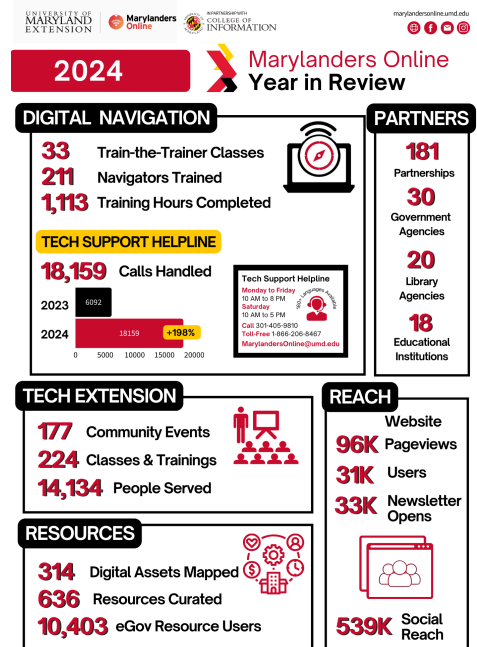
UNIVERSITY OF MARYLAND EXTENSION

Marylanders Online

IN PARTNERSHIP WITH COLLEGE OF INFORMATION

marylandersonline.umd.edu

2024

Marylanders Online Year in Review

DIGITAL NAVIGATION

33 Train-the-Trainer Classes
211 Navigators Trained
1,113 Training Hours Completed

TECH SUPPORT HELPLINE

18,159 Calls Handled

| | |
|---|---|
| 2023 | 6092 |
| 2024 | 18159 +198% |

0 5000 10000 15000 20000

Tech Support Helpline
Monday to Friday 10 AM to 8 PM
Saturday 10 AM to 5 PM
Call 301-405-9810
Toll-Free 1-866-206-8467
MarylandersOnline@umd.edu
180+ Languages Available

PARTNERS

181 Partnerships
30 Government Agencies
20 Library Agencies
18 Educational Institutions

TECH EXTENSION

177 Community Events
224 Classes & Trainings
14,134 People Served

RESOURCES

314 Digital Assets Mapped
636 Resources Curated
10,403 eGov Resource Users

REACH

Website
96K Pageviews
31K Users
33K Newsletter Opens
539K Social Reach